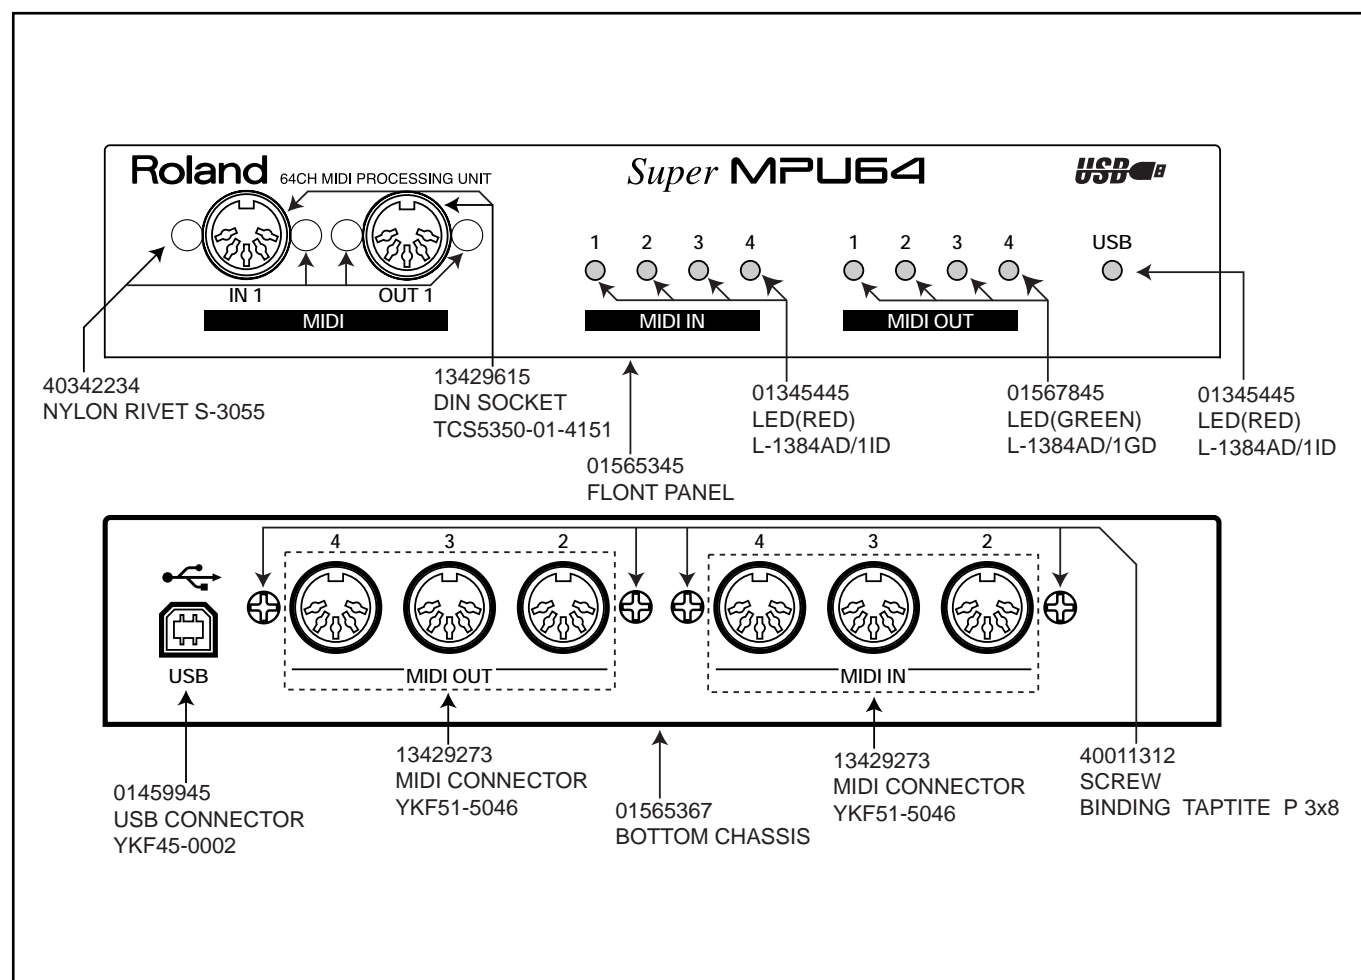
Roland 64CH MIDI PROCESSING UNIT

Super MPU64

USB

IN 1

OUT 1

MIDI

1 2 3 4

MIDI IN

1 2 3 4

MIDI OUT

USB

40342234
NYLON RIVET S-3055

13429615
DIN SOCKET
TCS5350-01-4151

01565345
FLONT PANEL

01345445
LED(RED)
L-1384AD/1ID

01567845
LED(GREEN)
L-1384AD/1GD

01345445
LED(RED)
L-1384AD/1ID

4 3 2

4 3 2

USB

MIDI OUT

MIDI IN

01459945
USB CONNECTOR
YKF45-0002

13429273
MIDI CONNECTOR
YKF51-5046

01565367
BOTTOM CHASSIS

13429273
MIDI CONNECTOR
YKF51-5046

40011312
SCREW
BINDING TAPTITE P 3x8